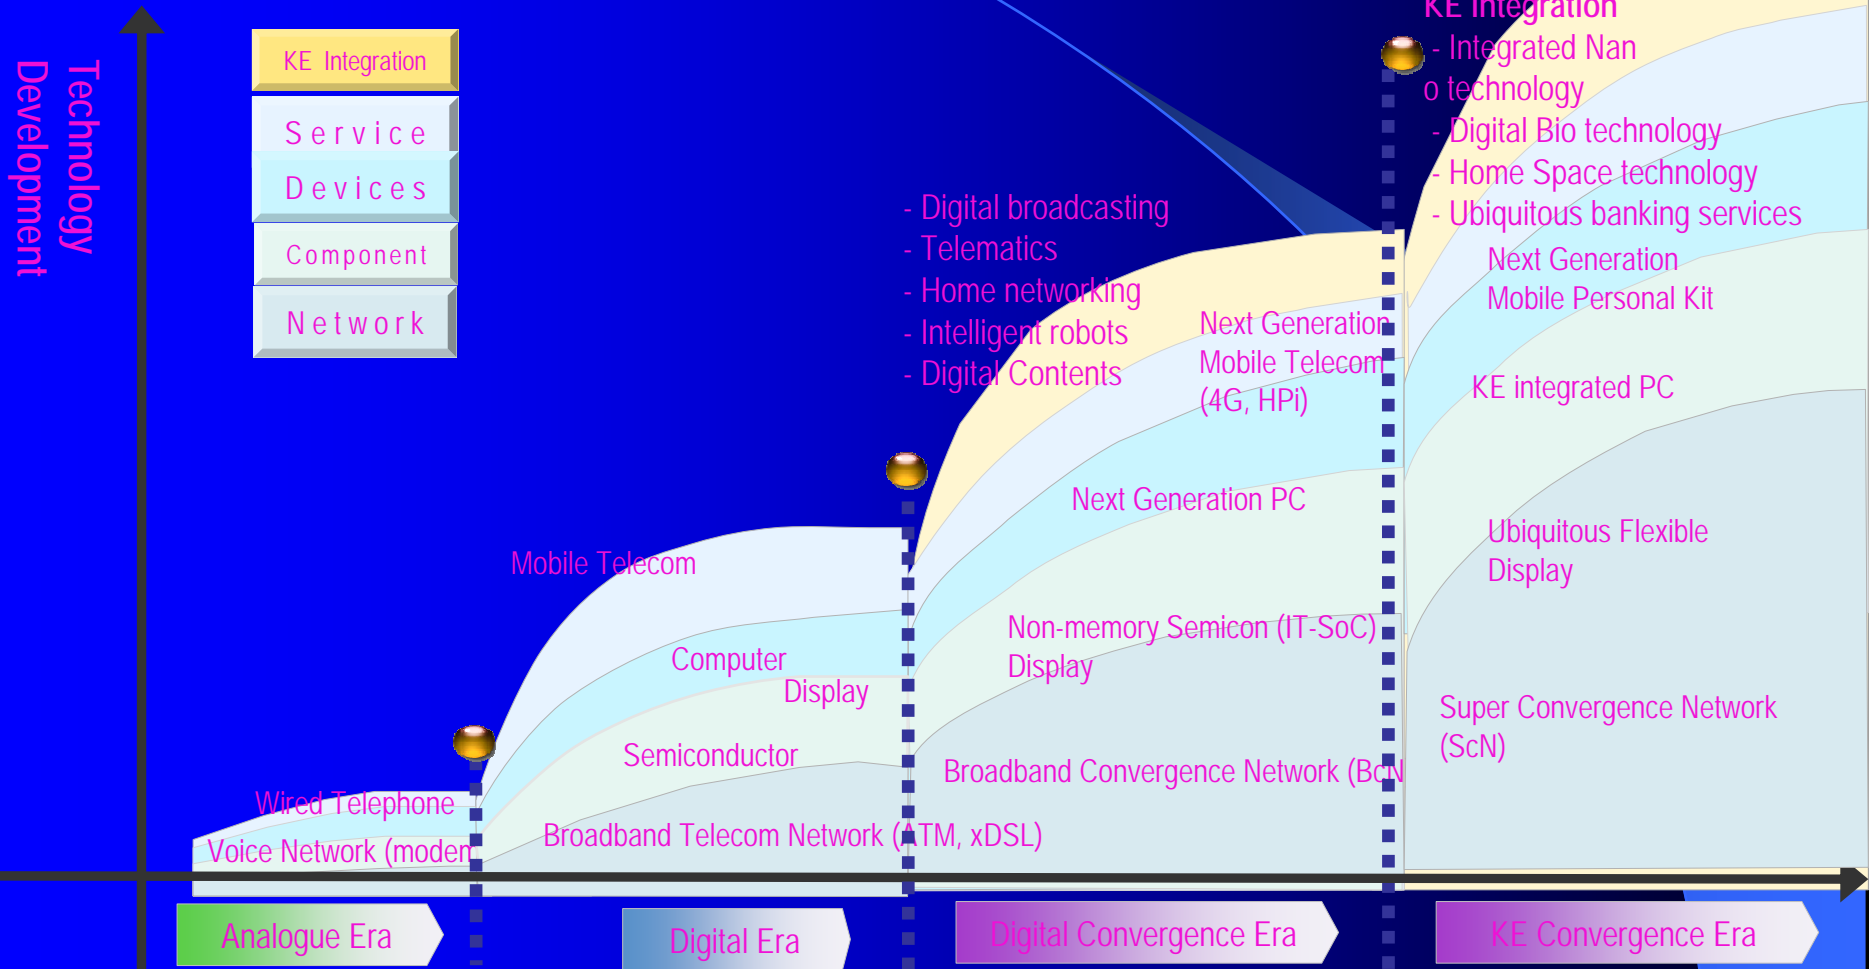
Technology Development

KE Integration

Service

Devices

Component

Network

KE Integration
- Integrated Nano technology
- Digital Bio technology
- Home Space technology
- Ubiquitous banking services

Next Generation Mobile Personal Kit

KE integrated PC

Ubiquitous Flexible Display

Super Convergence Network (ScN)

- Digital broadcasting
- Telematics
- Home networking
- Intelligent robots
- Digital Contents

Next Generation Mobile Telecom (4G, HPi)

Next Generation PC

Non-memory Semicon (IT-SoC)
Display

Broadband Convergence Network (BcN

Mobile Telecom

Computer

Display

Semiconductor

Broadband Telecom Network (ATM, xDSL)

Wired Telephone

Voice Network (modem

Analogue Era

Digital Era

Digital Convergence Era

KE Convergence Era